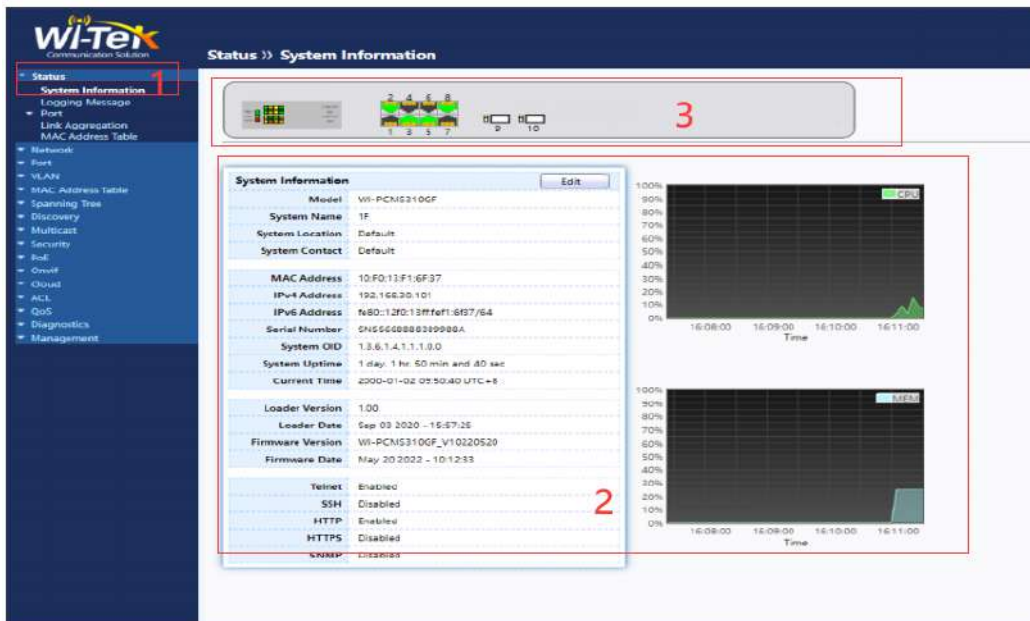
Wi-Tek
Communication Solution

Status
System Information
Logging Message
Port
Link Aggregation
MAC Address Table
Network
Port
VLAN
MAC Address Table
Spanning Tree
Discovery
Multicast
Security
PoE
Onvif
Cloud
ACL
QoS
Diagnostics
Management

1

Status » System Information

2 4 6 8
1 3 5 7
9 10

3

System Information Edit

| | |
|---|---|
| Model | WI-PCMS310GF |
| System Name | 1F |
| System Location | Default |
| System Contact | Default |
| MAC Address | 10:F0:13:F1:6F:37 |
| IPv4 Address | 192.168.30.101 |
| IPv6 Address | fe80::12f0:13ff:fef1:6f37/64 |
| Serial Number | SNS666888899988A |
| System OID | 1.3.6.1.4.1.1.1.0.0 |
| System Uptime | 1 day, 1 hr, 50 min and 40 sec |
| Current Time | 2000-01-02 09:50:40 UTC+8 |
| Loader Version | 1.00 |
| Loader Date | Sep 03 2020 - 15:57:26 |
| Firmware Version | WI-PCMS310GF_V10220520 |
| Firmware Date | May 20 2022 - 10:12:33 |
| Telnet | Enabled |
| SSH | Disabled |
| HTTP | Enabled |
| HTTPS | Disabled |
| SNMP | Disabled |

2

100% 90% 80% 70% 60% 50% 40% 30% 20% 10% 0%
CPU
16:08:00 16:09:00 16:10:00 16:11:00
Time

100% 90% 80% 70% 60% 50% 40% 30% 20% 10% 0%
MEM
16:08:00 16:09:00 16:10:00 16:11:00
Time